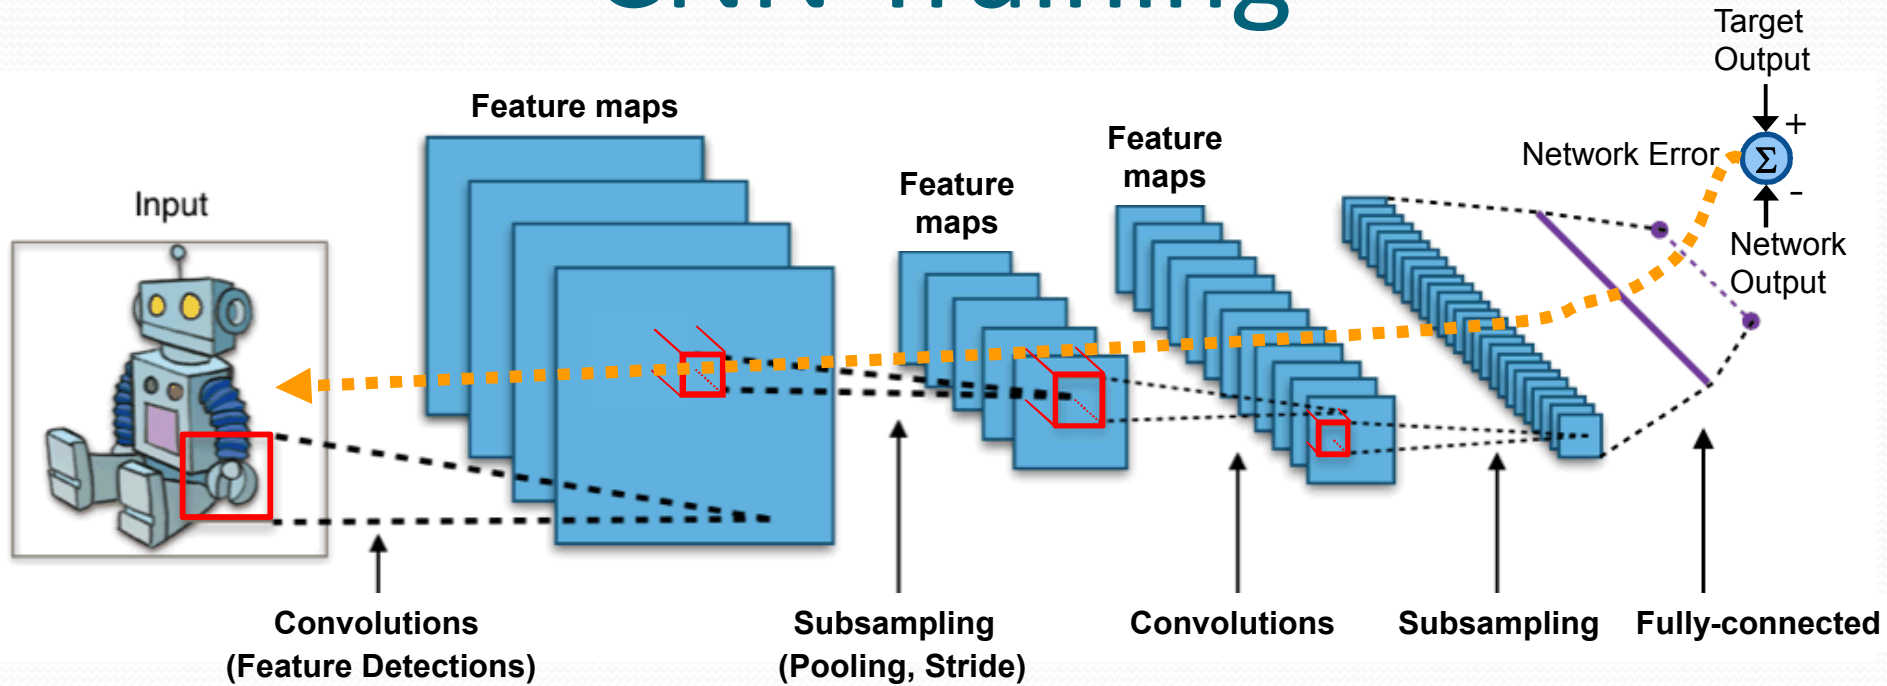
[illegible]

Target Output

+

Network Error

$\Sigma$

-

Network Output

Feature maps

Input

Feature maps

Feature maps

Convolutions (Feature Detections)

Subsampling (Pooling, Stride)

Convolutions

Subsampling

Fully-connected